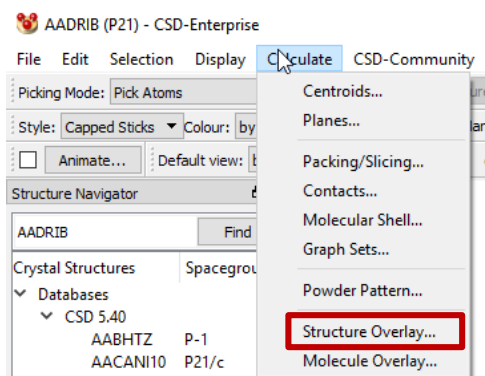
AADRIB (P21) - CSD-Enterprise

File Edit Selection Display Calculate CSD-Community

Picking Mode: Pick Atoms

Style: Capped Sticks Colour: by

Animate... Default view: b

Structure Navigator

AADRIB Find

Crystal Structures Spacegrou

Databases

CSD 5.40

AABHTZ P-1

AACANI10 P21/c

Centroids...
Planes...
Packing/Slicing...
Contacts...
Molecular Shell...
Graph Sets...
Powder Pattern...
Structure Overlay...
Molecule Overlay...